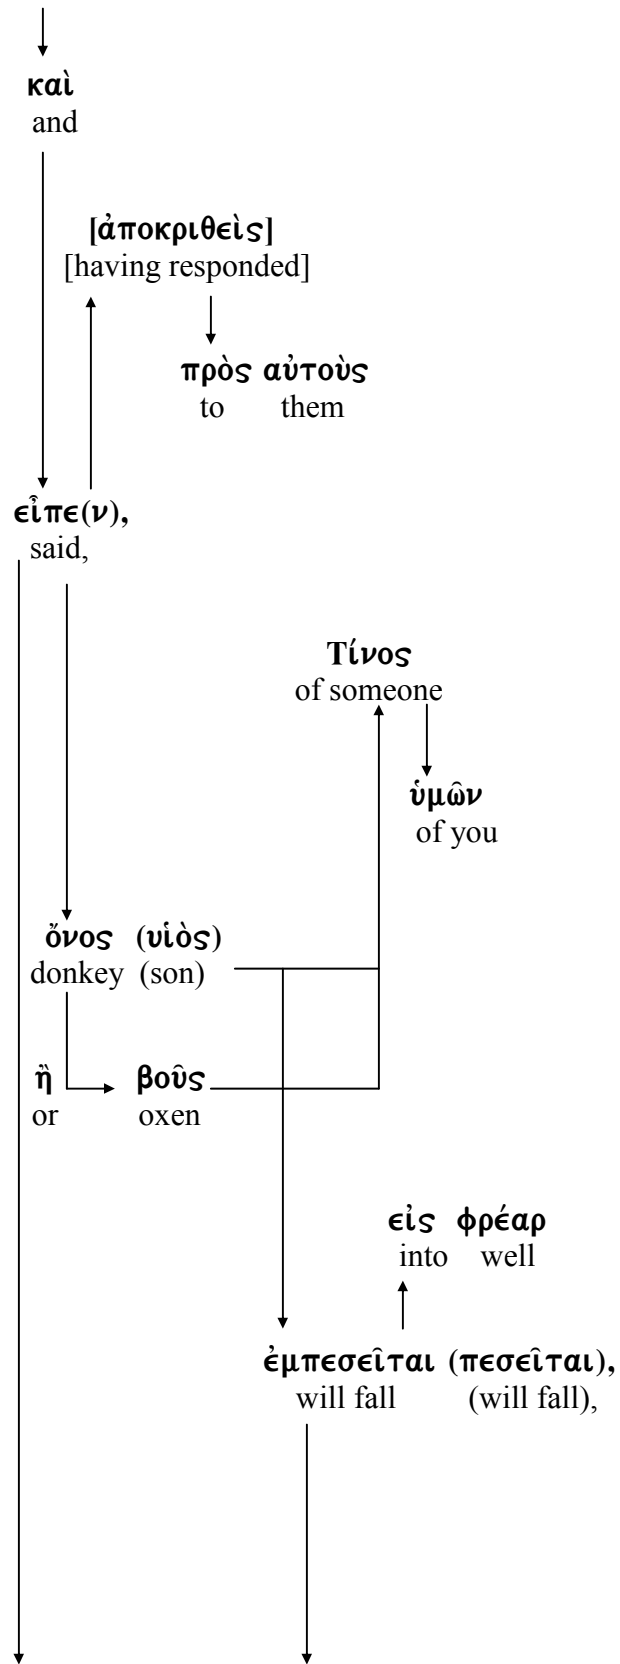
καὶ
and

[ἀποκριθεὶς]
[having responded]

πρὸς αὐτοὺς
to them

εἶπε(ν),
said,

Τίνος
of someone

ὑμῶν
of you

ὄνος (υἱὸς)
donkey (son)

ἢ
or

βοῦς
oxen

εἰς φρέαρ
into well

ἐμπεσεῖται (πεσεῖται),
will fall (will fall),